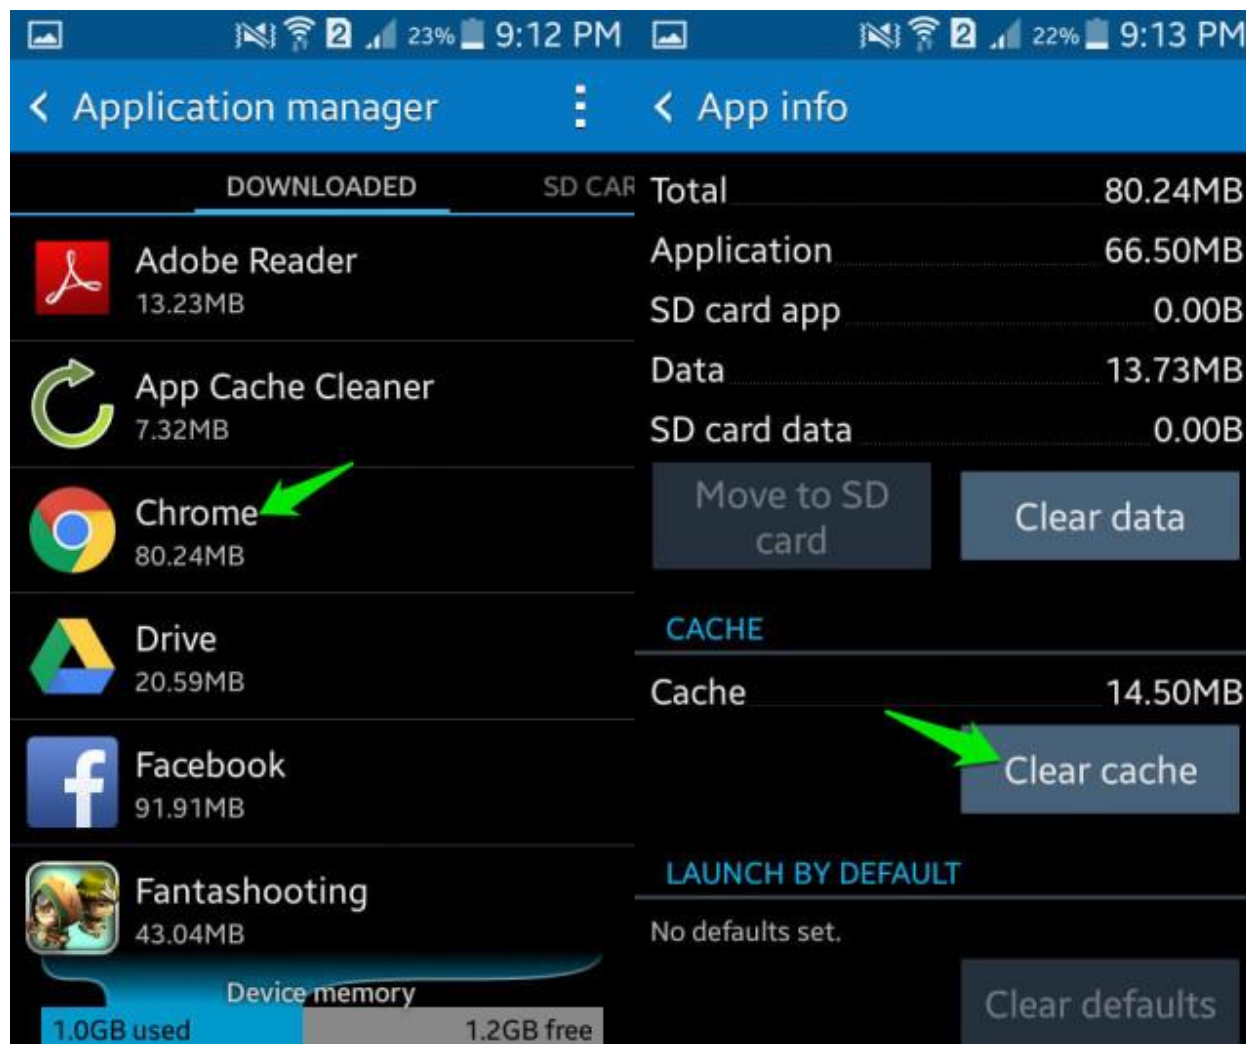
2 23% 9:12 PM

Application manager

DOWNLOADED

SD CAR

Adobe Reader
13.23MB

App Cache Cleaner
7.32MB

Chrome
80.24MB

Drive
20.59MB

Facebook
91.91MB

Fantashooting
43.04MB

Device memory
1.0GB used
1.2GB free

2 22% 9:13 PM

App info

| Total | 80.24MB |
|---|---|
| Application | 66.50MB |
| SD card app | 0.00B |
| Data | 13.73MB |
| SD card data | 0.00B |

Move to SD card

Clear data

CACHE

Cache 14.50MB

Clear cache

LAUNCH BY DEFAULT

No defaults set.

Clear defaults